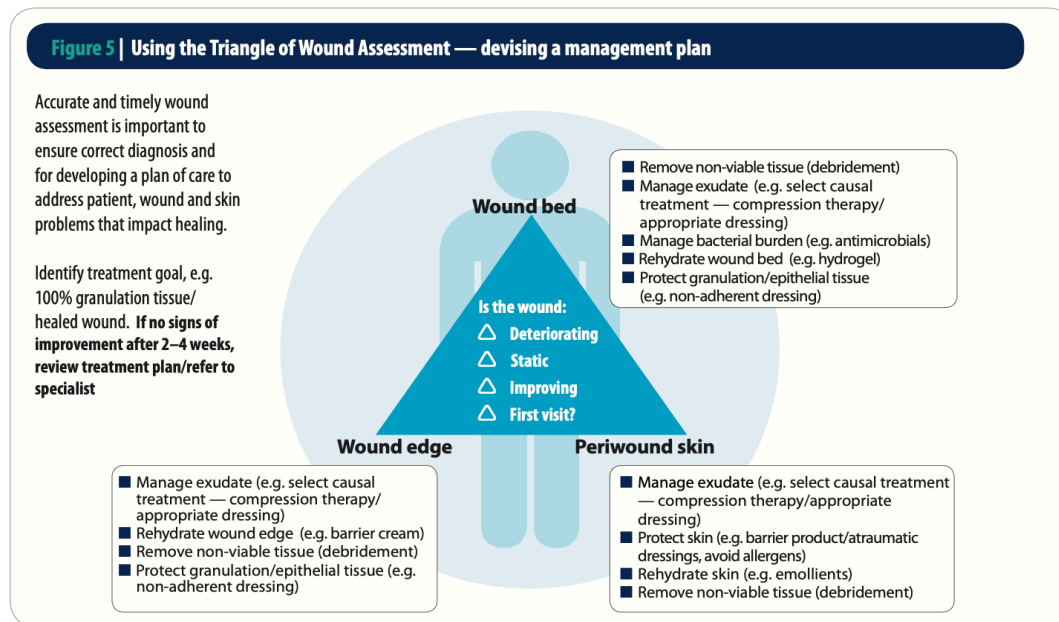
Figure 5 | Using the Triangle of Wound Assessment — devising a management plan

Accurate and timely wound assessment is important to ensure correct diagnosis and for developing a plan of care to address patient, wound and skin problems that impact healing.

Identify treatment goal, e.g. 100% granulation tissue/ healed wound. **If no signs of improvement after 2–4 weeks, review treatment plan/refer to specialist**

Wound bed

- Remove non-viable tissue (debridement)
- Manage exudate (e.g. select causal treatment — compression therapy/ appropriate dressing)
- Manage bacterial burden (e.g. antimicrobials)
- Rehydrate wound bed (e.g. hydrogel)
- Protect granulation/epithelial tissue (e.g. non-adherent dressing)

Is the wound:
△ Deteriorating
△ Static
△ Improving
△ First visit?

Wound edge

Periwound skin

- Manage exudate (e.g. select causal treatment — compression therapy/ appropriate dressing)
- Rehydrate wound edge (e.g. barrier cream)
- Remove non-viable tissue (debridement)
- Protect granulation/epithelial tissue (e.g. non-adherent dressing)

- Manage exudate (e.g. select causal treatment — compression therapy/appropriate dressing)
- Protect skin (e.g. barrier product/atraumatic dressings, avoid allergens)
- Rehydrate skin (e.g. emollients)
- Remove non-viable tissue (debridement)